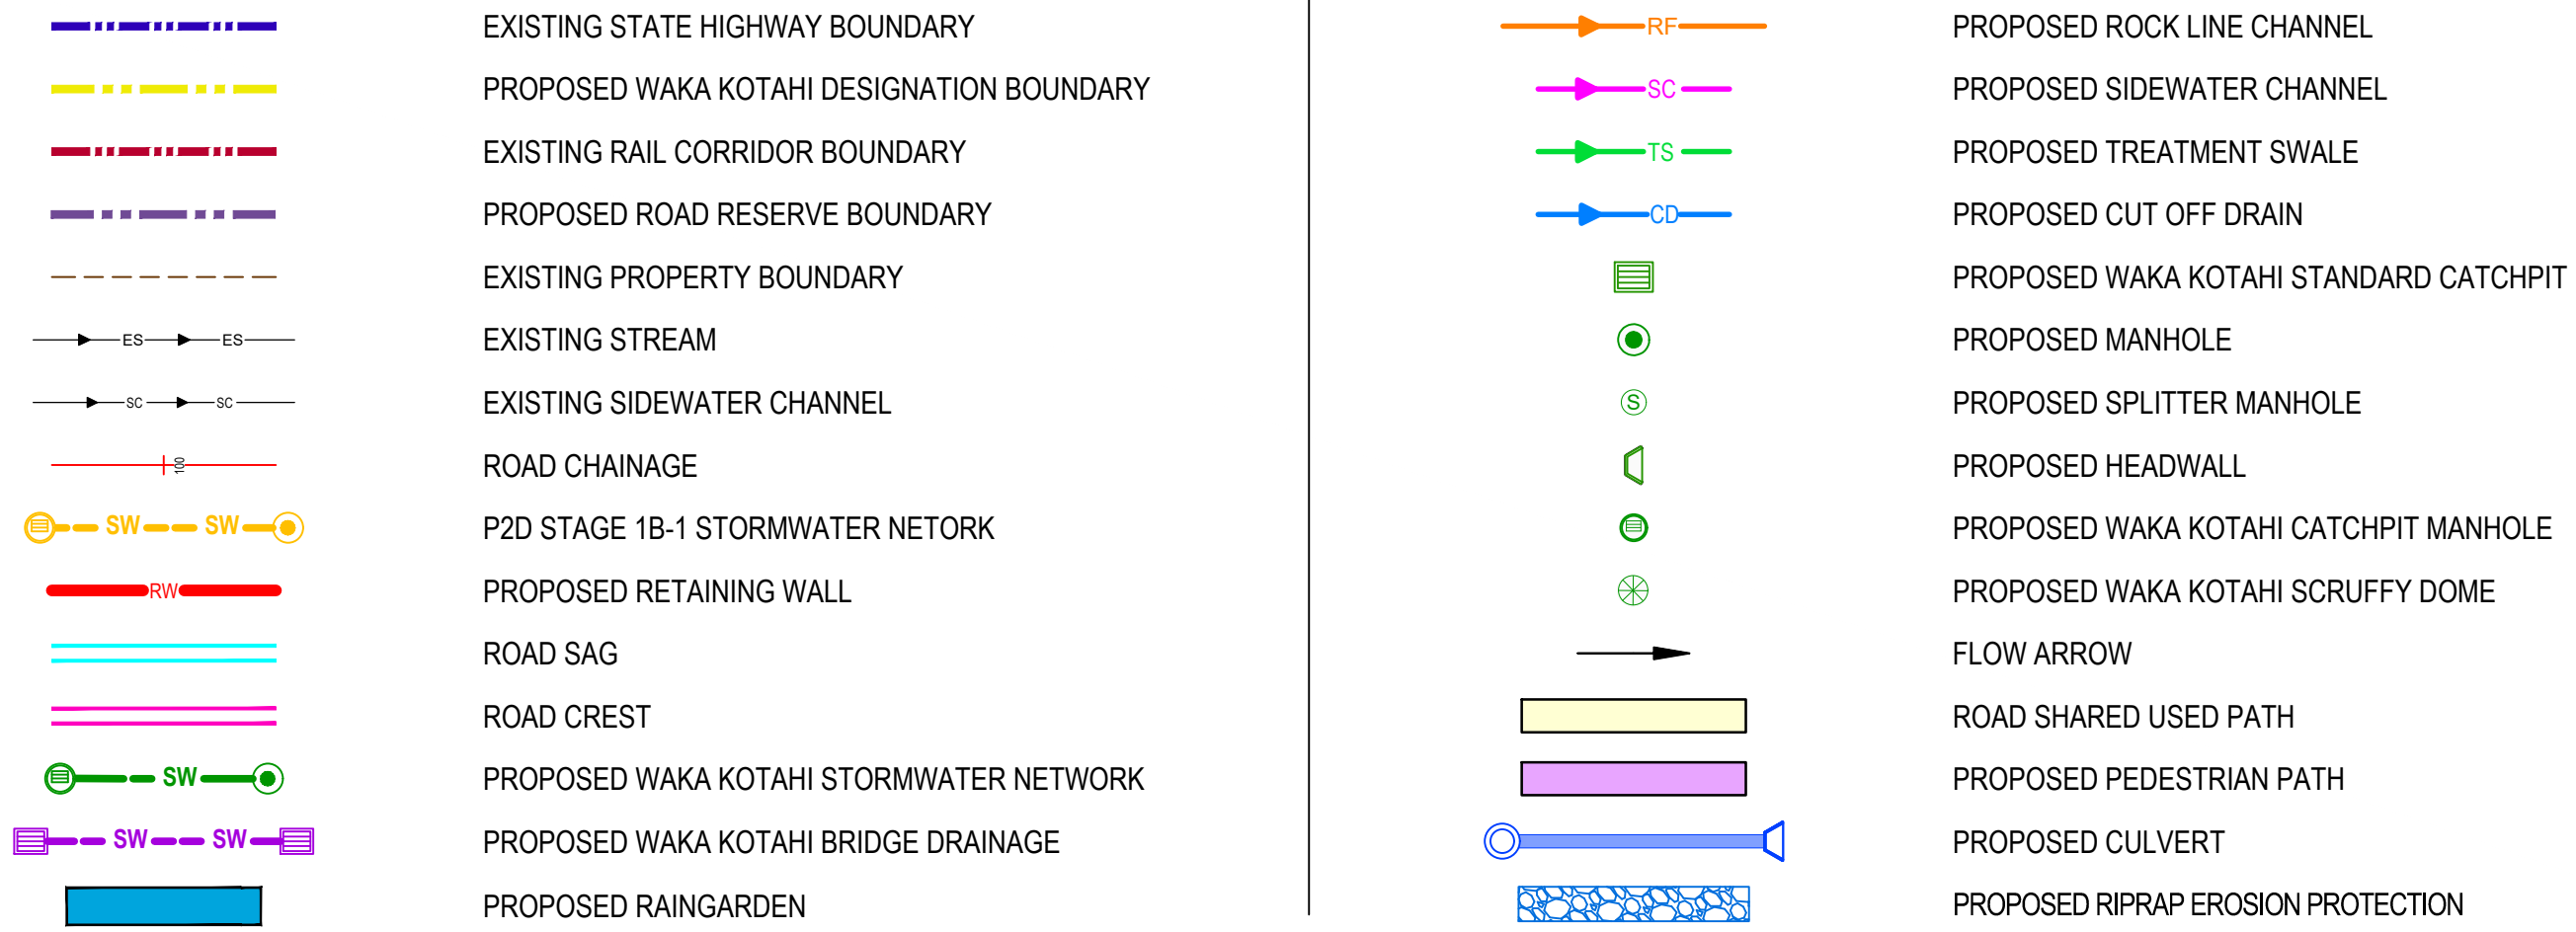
EXISTING STATE HIGHWAY BOUNDARY

PROPOSED WAKA KOTAHI DESIGNATION BOUNDARY

EXISTING RAIL CORRIDOR BOUNDARY

PROPOSED ROAD RESERVE BOUNDARY

EXISTING PROPERTY BOUNDARY

ES ES EXISTING STREAM

SC SC EXISTING SIDEWATER CHANNEL

100 ROAD CHAINAGE

SW SW P2D STAGE 1B-1 STORMWATER NETORK

RW PROPOSED RETAINING WALL

ROAD SAG

ROAD CREST

SW PROPOSED WAKA KOTAHI STORMWATER NETWORK

SW SW PROPOSED WAKA KOTAHI BRIDGE DRAINAGE

PROPOSED RAINGARDEN

RF PROPOSED ROCK LINE CHANNEL

SC PROPOSED SIDEWATER CHANNEL

TS PROPOSED TREATMENT SWALE

CD PROPOSED CUT OFF DRAIN

PROPOSED WAKA KOTAHI STANDARD CATCHPIT

PROPOSED MANHOLE

S PROPOSED SPLITTER MANHOLE

PROPOSED HEADWALL

PROPOSED WAKA KOTAHI CATCHPIT MANHOLE

PROPOSED WAKA KOTAHI SCRUFFY DOME

FLOW ARROW

ROAD SHARED USED PATH

PROPOSED PEDESTRIAN PATH

PROPOSED CULVERT

PROPOSED RIPRAP EROSION PROTECTION